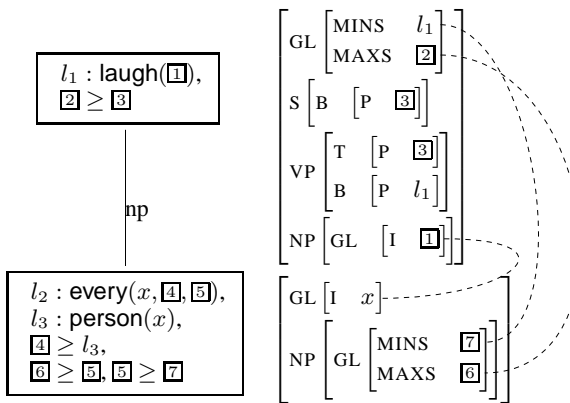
$l_1$ : laugh($\boxed{1}$),
$\boxed{2} \geq \boxed{3}$

np

$l_2$ : every($x$, $\boxed{4}$, $\boxed{5}$),
$l_3$ : person($x$),
$\boxed{4} \geq l_3$,
$\boxed{6} \geq \boxed{5}$, $\boxed{5} \geq \boxed{7}$

GL [MINS $l_1$; MAXS $\boxed{2}$]
S [B [P $\boxed{3}$]]
VP [T [P $\boxed{3}$]; B [P $l_1$]]
NP [GL [I $\boxed{1}$]]

GL [I $x$]
NP [GL [MINS $\boxed{7}$; MAXS $\boxed{6}$]]